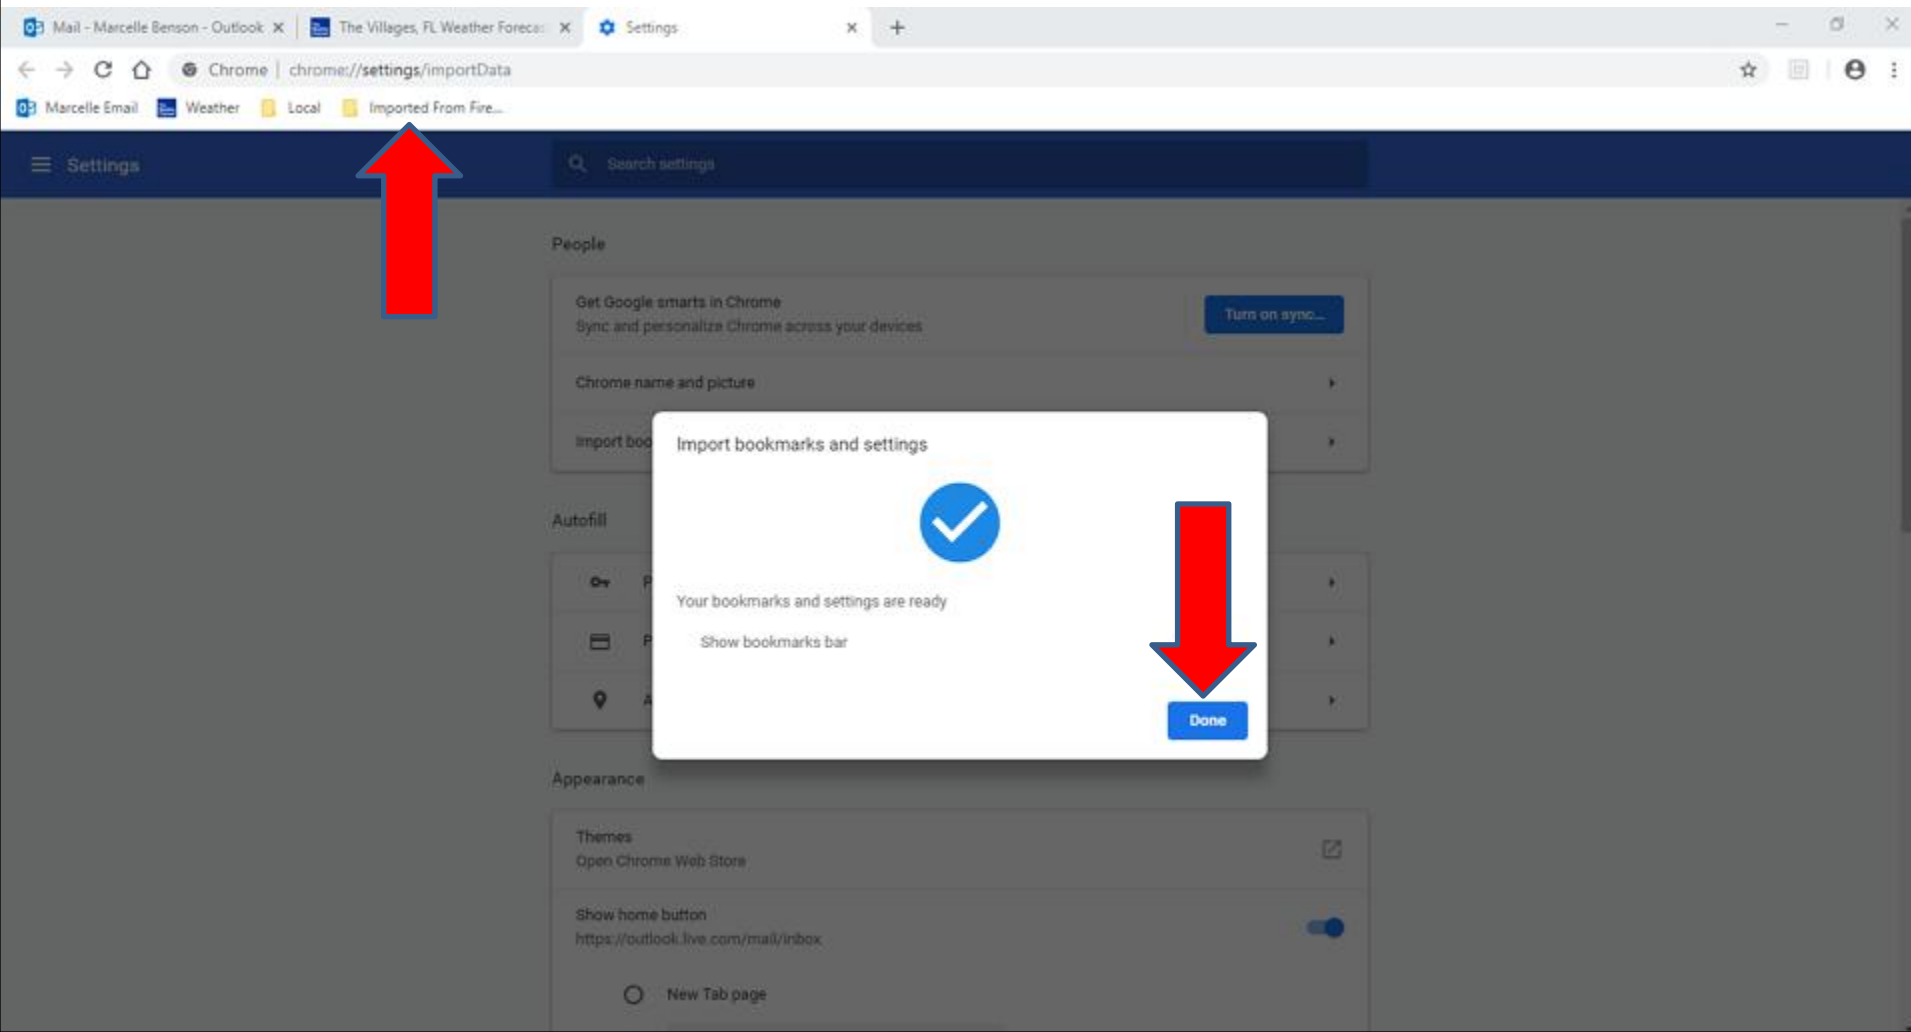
Mail - Marcelle Benson - Outlook
The Villages, FL Weather Foreca
Settings

Chrome | chrome://settings/importData

Marcelle Email
Weather
Local
Imported From Fire...

Settings
Search settings

People

Get Google smarts in Chrome
Sync and personalize Chrome across your devices
Turn on sync...

Chrome name and picture

Import boo

Autofill

P

P

A

Import bookmarks and settings

Your bookmarks and settings are ready

Show bookmarks bar

Done

Appearance

Themes
Open Chrome Web Store

Show home button
https://outlook.live.com/mail/inbox

New Tab page